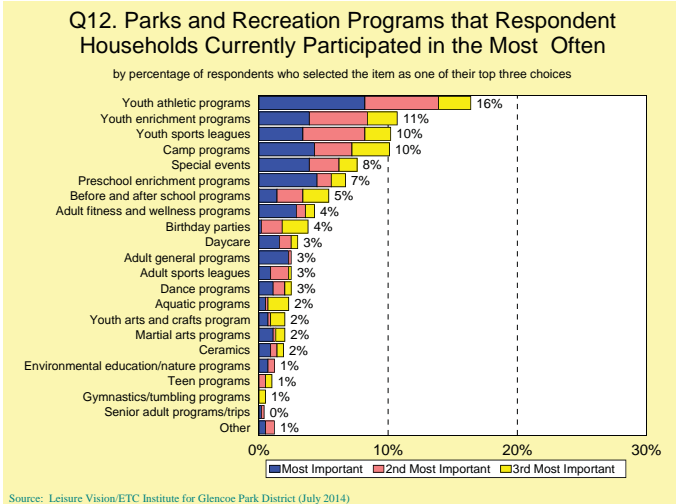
Q12. Parks and Recreation Programs that Respondent Households Currently Participated in the Most Often

by percentage of respondents who selected the item as one of their top three choices

Youth athletic programs 16%
Youth enrichment programs 11%
Youth sports leagues 10%
Camp programs 10%
Special events 8%
Preschool enrichment programs 7%
Before and after school programs 5%
Adult fitness and wellness programs 4%
Birthday parties 4%
Daycare 3%
Adult general programs 3%
Adult sports leagues 3%
Dance programs 3%
Aquatic programs 2%
Youth arts and crafts program 2%
Martial arts programs 2%
Ceramics 2%
Environmental education/nature programs 1%
Teen programs 1%
Gymnastics/tumbling programs 1%
Senior adult programs/trips 0%
Other 1%

0% 10% 20% 30%

Most Important 2nd Most Important 3rd Most Important

Source: Leisure Vision/ETC Institute for Glencoe Park District (July 2014)